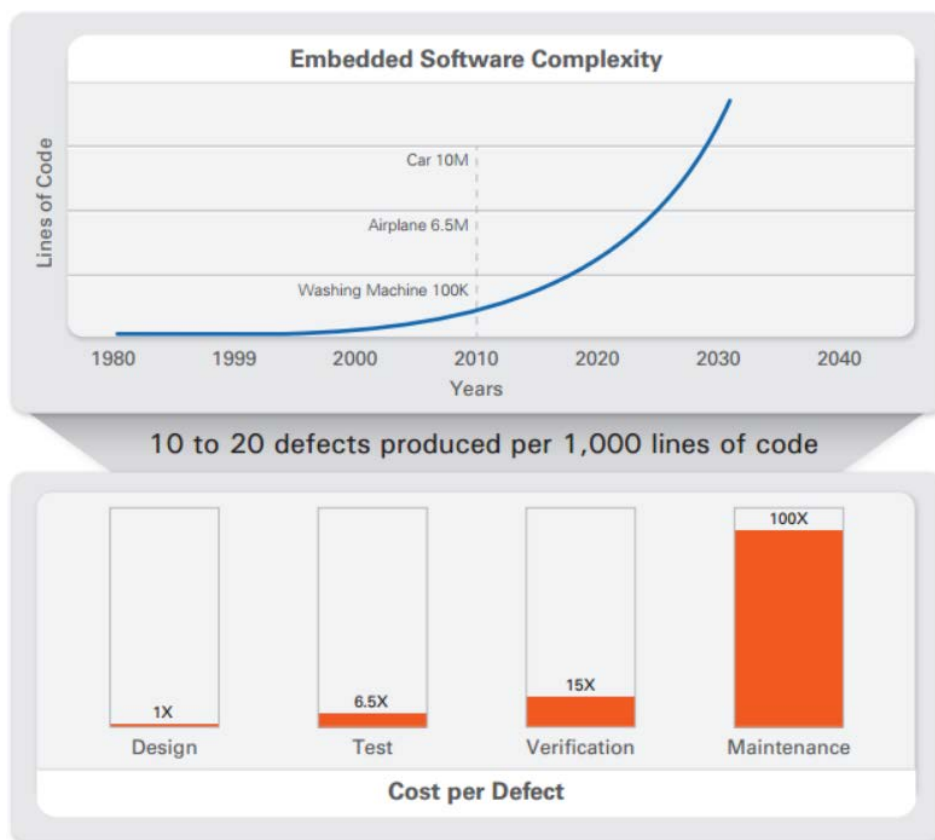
Embedded Software Complexity

Lines of Code

Car 10M

Airplane 6.5M

Washing Machine 100K

1980 1999 2000 2010 2020 2030 2040

Years

10 to 20 defects produced per 1,000 lines of code

1X
Design

6.5X
Test

15X
Verification

100X
Maintenance

Cost per Defect